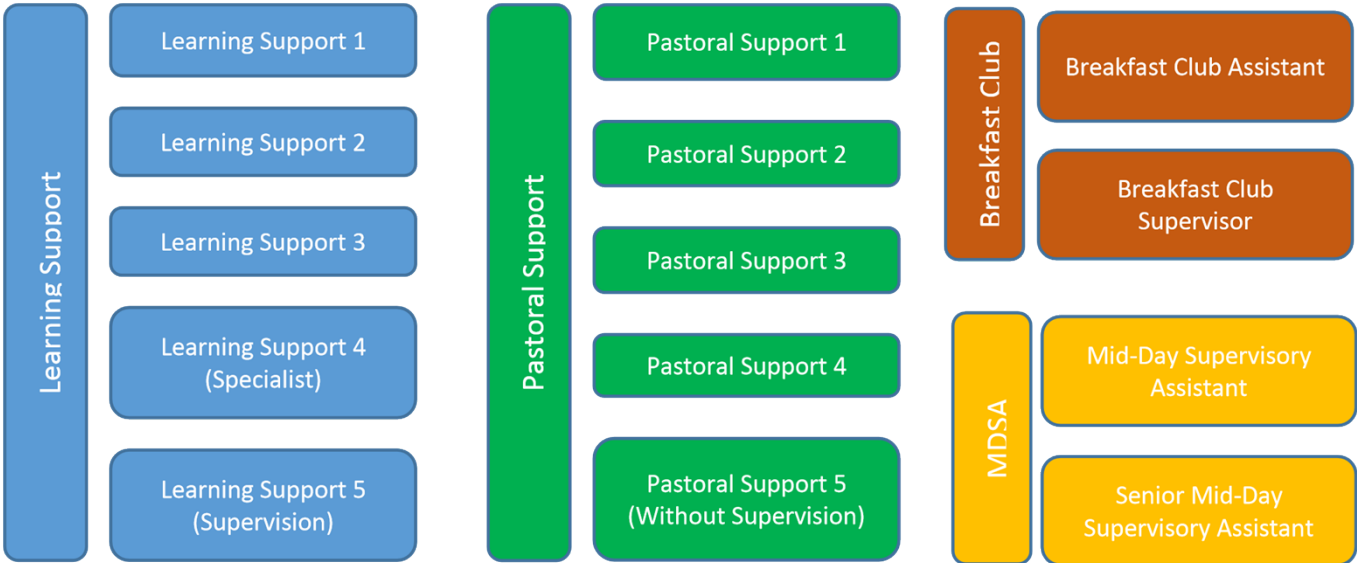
Learning Support

Learning Support 1

Learning Support 2

Learning Support 3

Learning Support 4 (Specialist)

Learning Support 5 (Supervision)

Pastoral Support

Pastoral Support 1

Pastoral Support 2

Pastoral Support 3

Pastoral Support 4

Pastoral Support 5 (Without Supervision)

Breakfast Club

Breakfast Club Assistant

Breakfast Club Supervisor

MDSA

Mid-Day Supervisory Assistant

Senior Mid-Day Supervisory Assistant